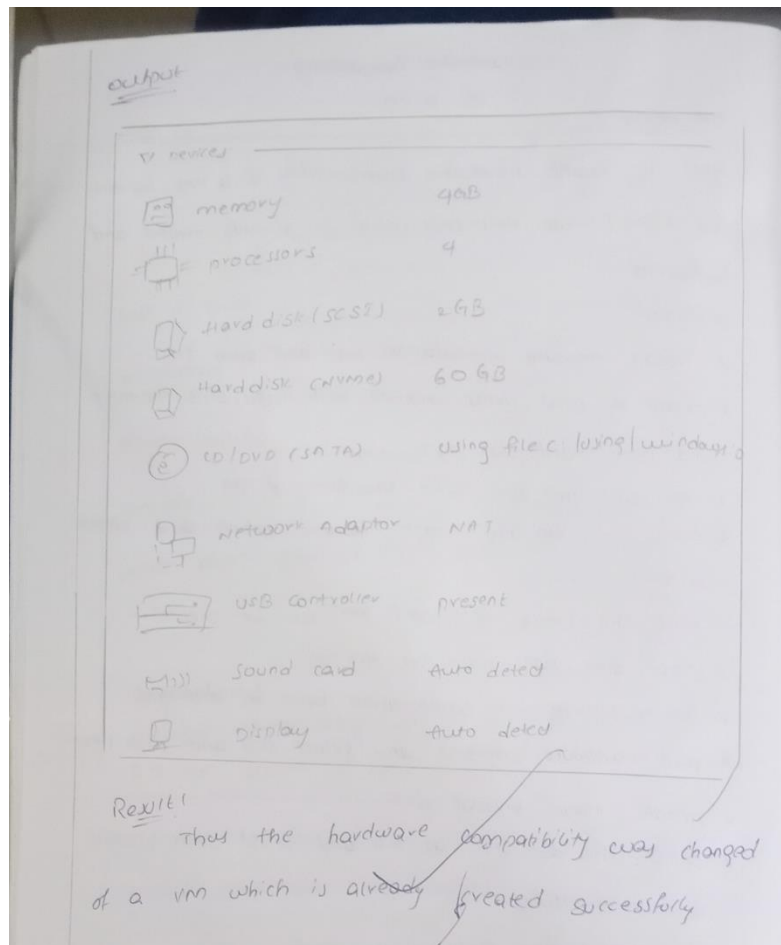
output

▽ Devices

memory 4GB

processors 4

Hard disk (SCSI) 2GB

Harddisk (NVMe) 60 GB

CD/DVD (SATA) using file c:/using/windows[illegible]

Network Adaptor NAT

USB controller present

sound card Auto detect

Display Auto detect

Result:

Thus the hardware compatibility was changed of a vm which is already created successfully